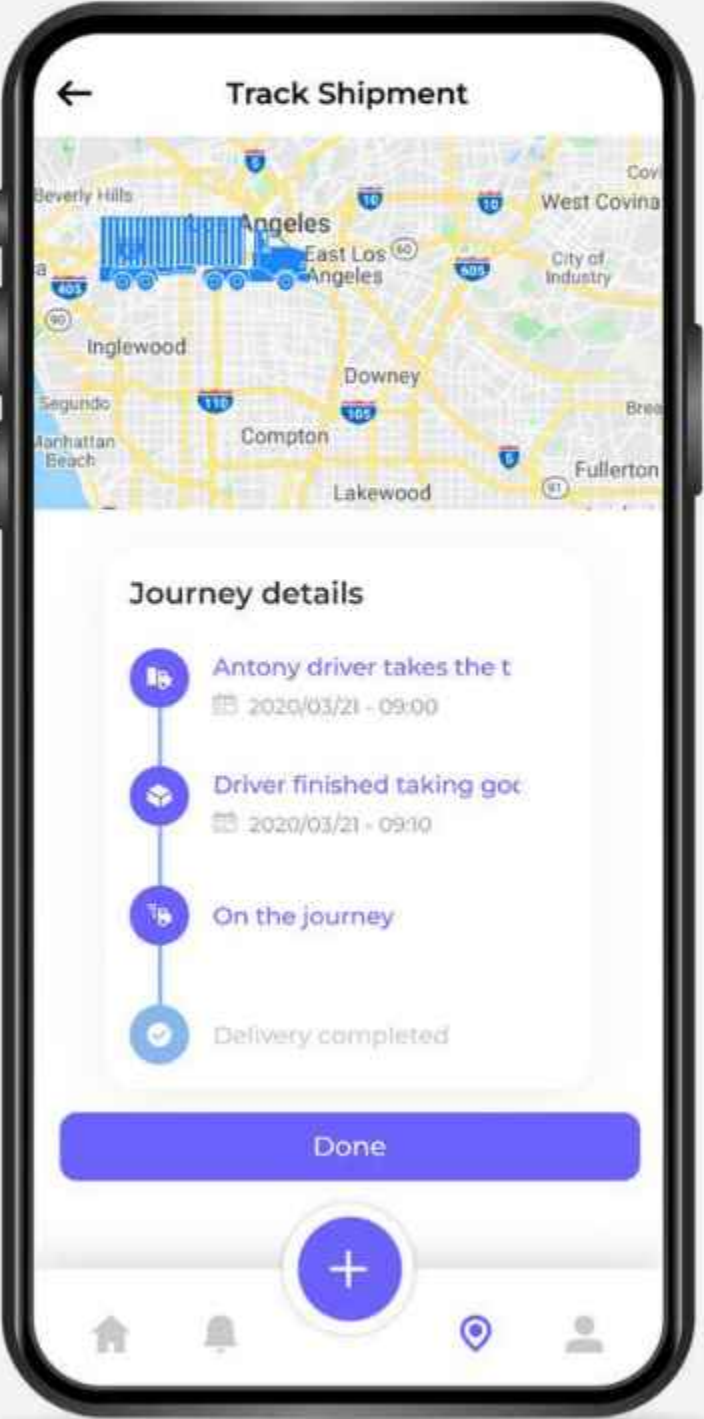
Track Shipment

Beverly Hills
5
10
10
West Covina
Angeles
East Los
Angeles
60
605
City of Industry
405
90
Inglewood
Downey
Segundo
110
105
Manhattan Beach
Compton
5
Fullerton
91
Lakewood

Journey details

Antony driver takes the t
2020/03/21 - 09:00

Driver finished taking goc
2020/03/21 - 09:10

On the journey

Delivery completed

Done

+